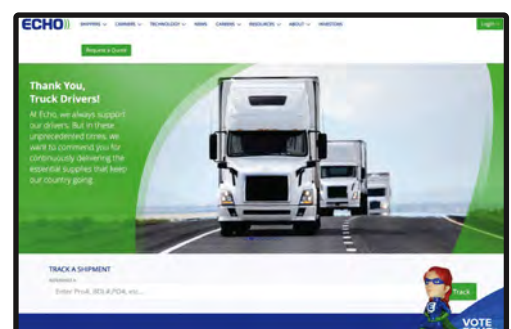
ECHO

SHIPPERS ∨ CARRIERS ∨ TECHNOLOGY ∨ NEWS CAREERS ∨ RESOURCES ∨ ABOUT ∨ INVESTORS

Login

Request a Quote

Thank You, Truck Drivers!

At Echo, we always support our drivers. But in these unprecedented times, we want to commend you for continuously delivering the essential supplies that keep our country going.

TRACK A SHIPMENT

Reference #

Enter Pro#, BOL#, PO#, etc...

Track

VOTE